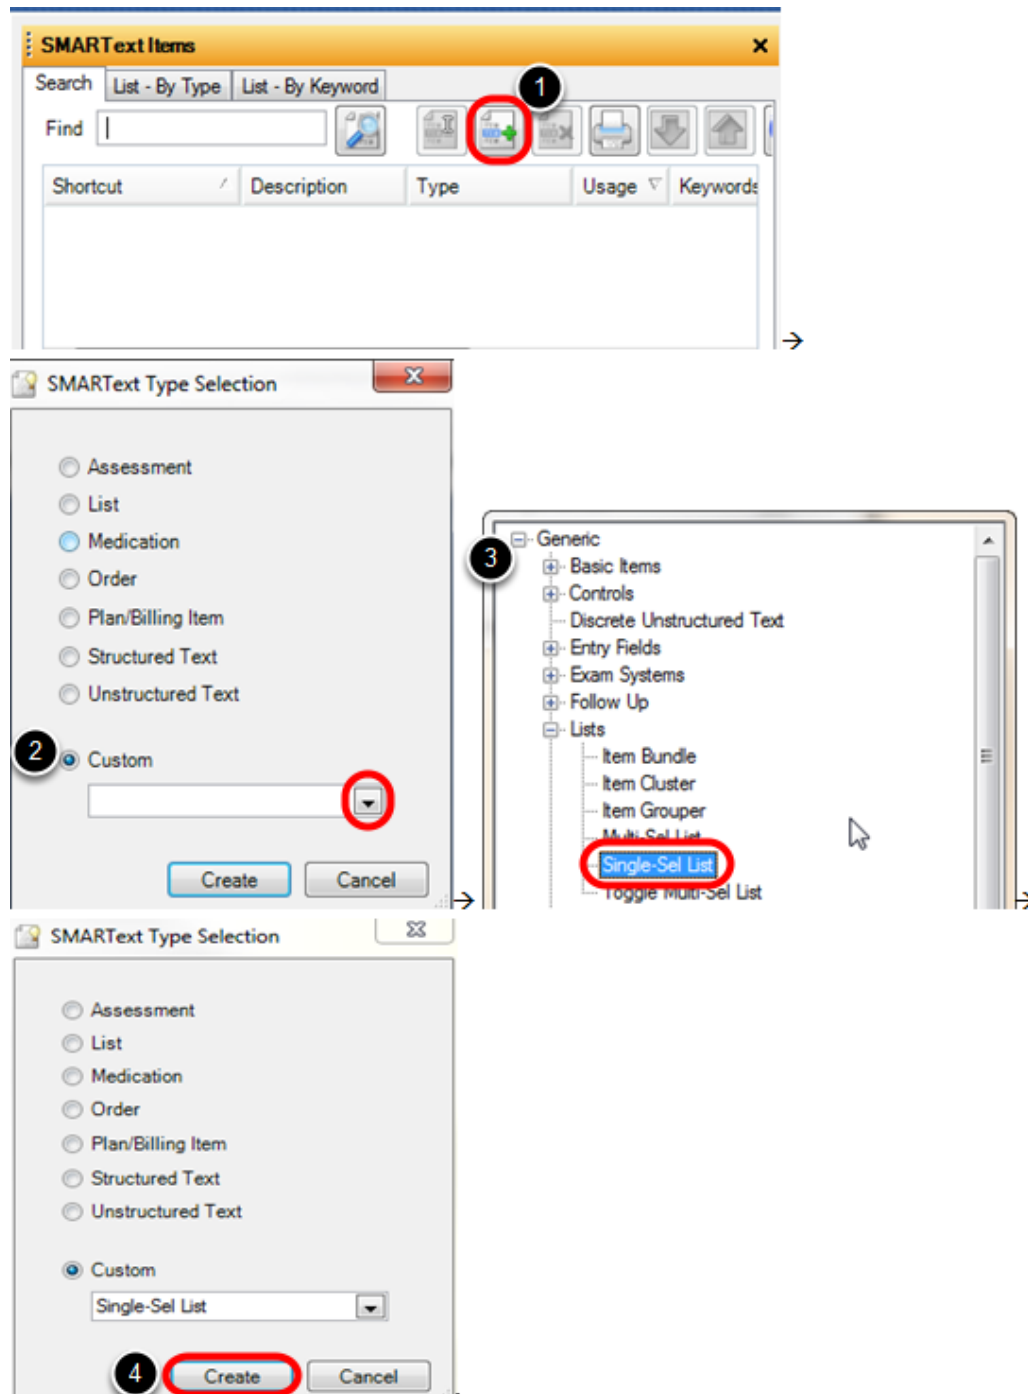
SMARText Items

Search | List - By Type | List - By Keyword

Find |

1

| Shortcut | Description | Type | Usage | Keywords |
|---|---|---|---|---|

SMARText Type Selection

Assessment
List
Medication
Order
Plan/Billing Item
Structured Text
Unstructured Text

2

Custom

Create Cancel

3

Generic
Basic Items
Controls
Discrete Unstructured Text
Entry Fields
Exam Systems
Follow Up
Lists
Item Bundle
Item Cluster
Item Grouper
Multi-Sel List
Single-Sel List
Toggle Multi-Sel List

SMARText Type Selection

Assessment
List
Medication
Order
Plan/Billing Item
Structured Text
Unstructured Text

Custom
Single-Sel List

4

Create Cancel